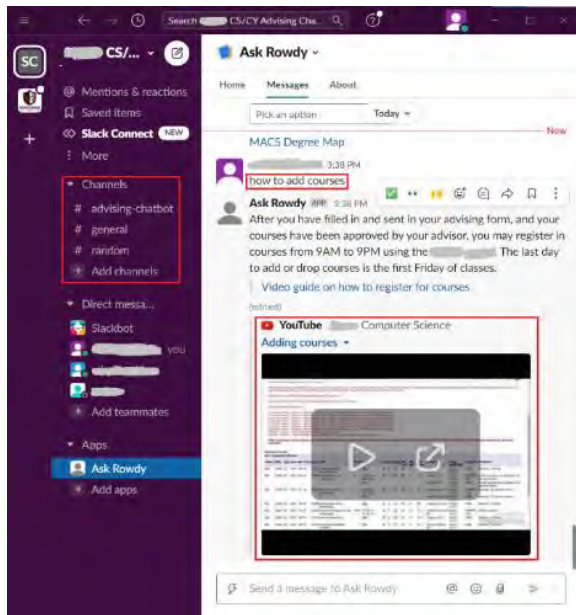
Search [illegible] CS/CY Advising Cha...

SC

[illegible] CS/...

Mentions & reactions

Saved items

Slack Connect NEW

More

Channels

# advising-chatbot

# general

# random

+ Add channels

Direct messa...

Slackbot

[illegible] you

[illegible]

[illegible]

+ Add teammates

Apps

Ask Rowdy

+ Add apps

Ask Rowdy

Home Messages About

Pick an option

Today

New

MACS Degree Map

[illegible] 3:38 PM

how to add courses

Ask Rowdy APP 3:38 PM

After you have filled in and sent in your advising form, and your courses have been approved by your advisor, you may register in courses from 9AM to 9PM using the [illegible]. The last day to add or drop courses is the first Friday of classes.

Video guide on how to register for courses

(edited)

YouTube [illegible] Computer Science

Adding courses

Send a message to Ask Rowdy